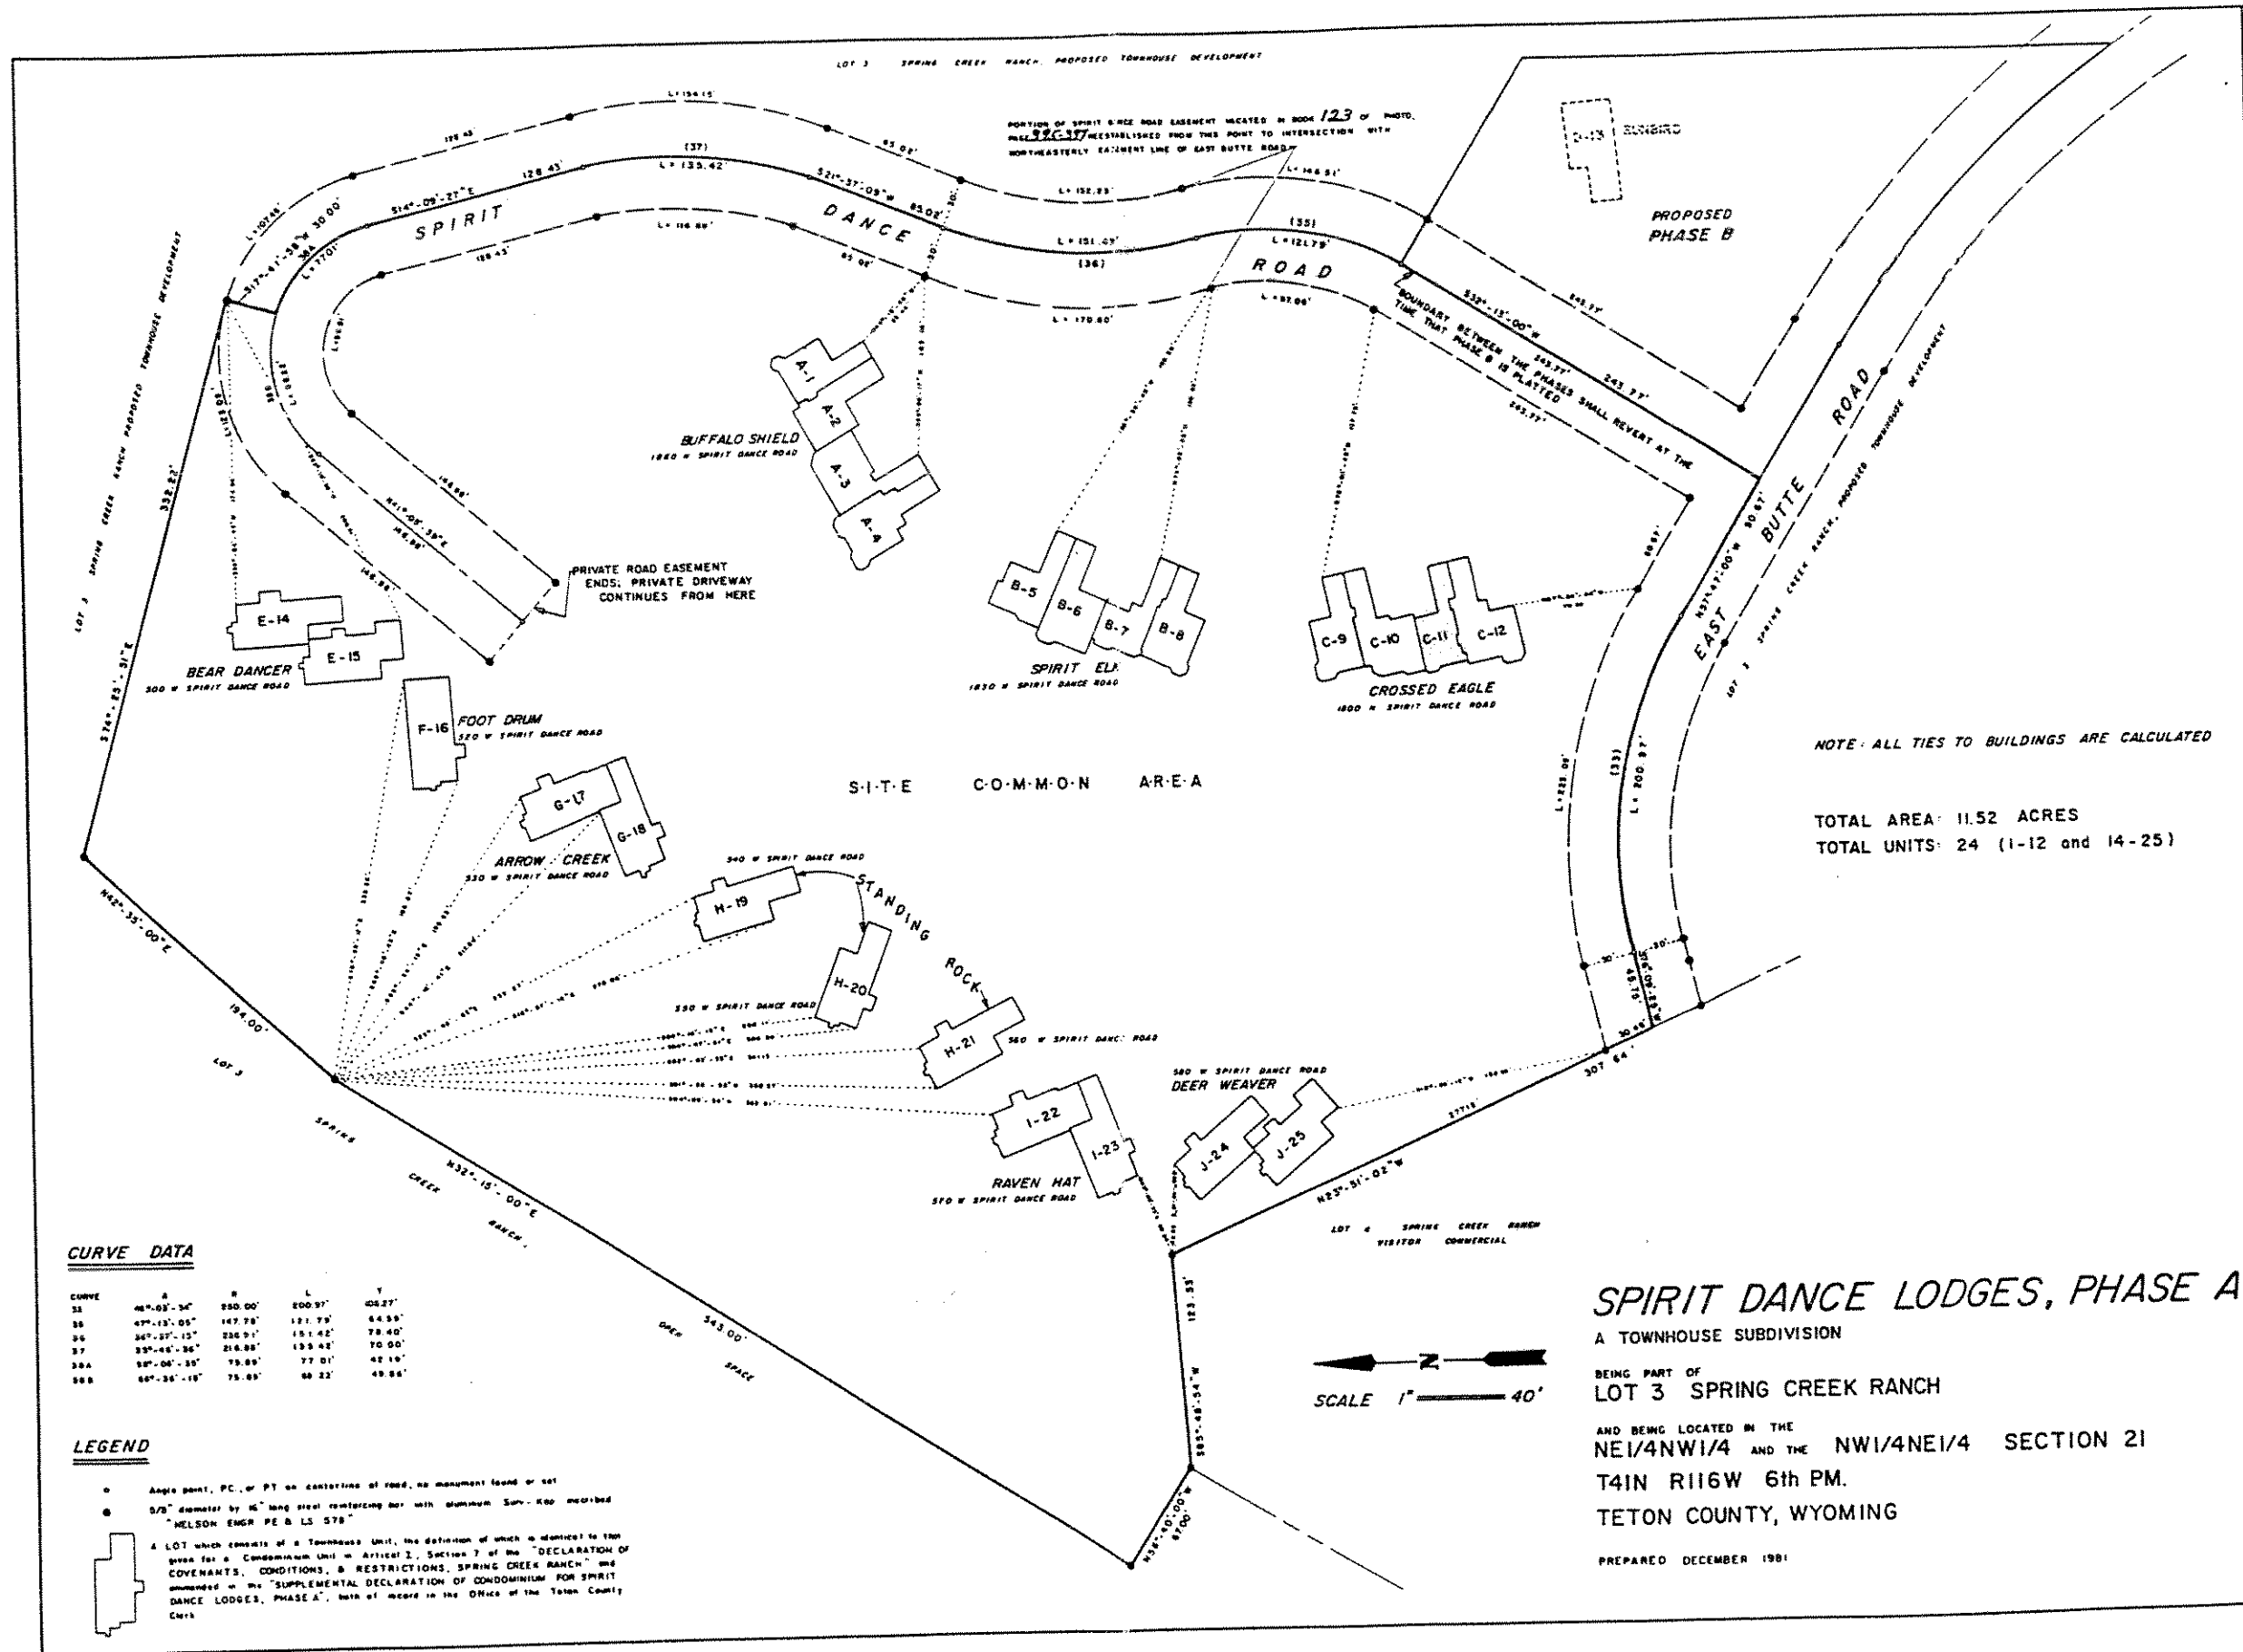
LOT 3 SPRING CREEK RANCH PROPOSED TOWNHOUSE DEVELOPMENT

PORTION OF SPIRIT DANCE ROAD EASEMENT VACATED IN BOOK 123 OF PHOTO, PAGE 996-997 REESTABLISHED FROM THIS POINT TO INTERSECTION WITH NORTHEASTERLY EASEMENT LINE OF EAST BUTTE ROAD

D-13 SUNBIRD

PROPOSED PHASE B

SPIRIT DANCE ROAD

BOUNDARY BETWEEN THE PHASES SHALL REVERT AT THE TIME THAT PHASE B IS PLATTED

EAST BUTTE ROAD

LOT 3 SPRING CREEK RANCH PROPOSED TOWNHOUSE DEVELOPMENT

A-1 A-2 A-3 A-4

BUFFALO SHIELD
1860 W SPIRIT DANCE ROAD

PRIVATE ROAD EASEMENT ENDS; PRIVATE DRIVEWAY CONTINUES FROM HERE

B-5 B-6 B-7 B-8

SPIRIT ELK
1830 W SPIRIT DANCE ROAD

C-9 C-10 C-11 C-12

CROSSED EAGLE
1800 W SPIRIT DANCE ROAD

E-14 E-15

BEAR DANCER
500 W SPIRIT DANCE ROAD

F-16 FOOT DRUM
520 W SPIRIT DANCE ROAD

NOTE: ALL TIES TO BUILDINGS ARE CALCULATED

S·I·T·E C·O·M·M·O·N A·R·E·A

G-17 G-18

ARROW CREEK
530 W SPIRIT DANCE ROAD

TOTAL AREA: 11.52 ACRES
TOTAL UNITS: 24 (1-12 and 14-25)

540 W SPIRIT DANCE ROAD

H-19

STANDING ROCK

H-20
550 W SPIRIT DANCE ROAD

H-21
560 W SPIRIT DANCE ROAD

580 W SPIRIT DANCE ROAD
DEER WEAVER

I-22 I-23

J-24 J-25

RAVEN HAT
570 W SPIRIT DANCE ROAD

LOT 3 SPRING CREEK RANCH

LOT 4 SPRING CREEK RANCH VISITOR COMMERCIAL

OPEN SPACE

332.22' S74°-25'-31"E N42°-35'-00"E 194.00' N32°-15'-00"E 543.00' 123.33' N23°-51'-02"W 307.64' N38°-40'-00"W 67.00 S14°-09'-27"E S21°-37'-09"W 85.02' 128.43' L=135.42' L=151.03' L=121.79' L=154.15' L=152.23' L=146.51' L=116.88' L=170.60' L=87.06' L=200.97' L=225.06' N41°-05'-39"E S32°-15'-00"W 243.77' N27°-47'-00"W 30.61' (37) (36) (35) (33)

CURVE DATA

| CURVE | Δ | R | L | T |
|---|---|---|---|---|
| 33 | 46°-03'-34" | 250.00' | 200.97' | 106.27' |
| 35 | 47°-13'-05" | 147.78' | 121.79' | 64.59' |
| 36 | 36°-37'-13" | 236.91' | 151.42' | 78.40' |
| 37 | 35°-48'-36" | 216.88' | 135.42' | 70.00' |
| 38A | 58°-06'-35" | 75.89' | 77.01' | 42.19' |
| 38B | 60°-36'-19" | 75.85' | 80.22' | 49.84' |

LEGEND

Angle point, PC, or PT on centerline of road, no monument found or set

5/8" diameter by 16" long steel reinforcing bar with aluminum Surv-Kap inscribed "NELSON ENGR PE & LS 578"

A LOT which consists of a Townhouse Unit, the definition of which is identical to that given for a Condominium Unit in Article I, Section 7 of the "DECLARATION OF COVENANTS, CONDITIONS, & RESTRICTIONS, SPRING CREEK RANCH" and amended in the "SUPPLEMENTAL DECLARATION OF CONDOMINIUM FOR SPIRIT DANCE LODGES, PHASE A", both of record in the Office of the Teton County Clerk

N

SCALE 1" = 40'

SPIRIT DANCE LODGES, PHASE A
A TOWNHOUSE SUBDIVISION
BEING PART OF
LOT 3 SPRING CREEK RANCH
AND BEING LOCATED IN THE
NE1/4NW1/4 AND THE NW1/4NE1/4 SECTION 21
T41N R116W 6th PM.
TETON COUNTY, WYOMING
PREPARED DECEMBER 1981